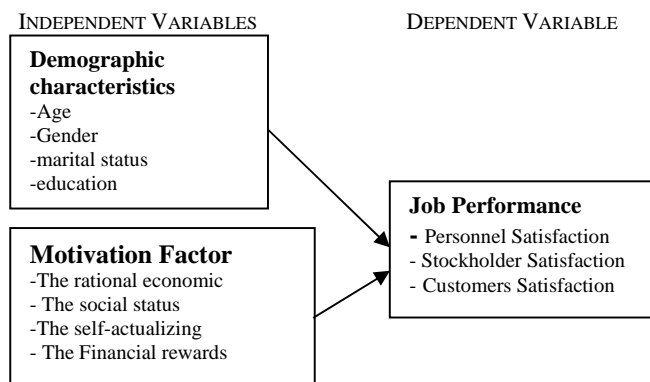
INDEPENDENT VARIABLES

DEPENDENT VARIABLE

Demographic characteristics
-Age
-Gender
-marital status
-education

Motivation Factor
-The rational economic
- The social status
-The self-actualizing
- The Financial rewards

Job Performance
- Personnel Satisfaction
- Stockholder Satisfaction
- Customers Satisfaction